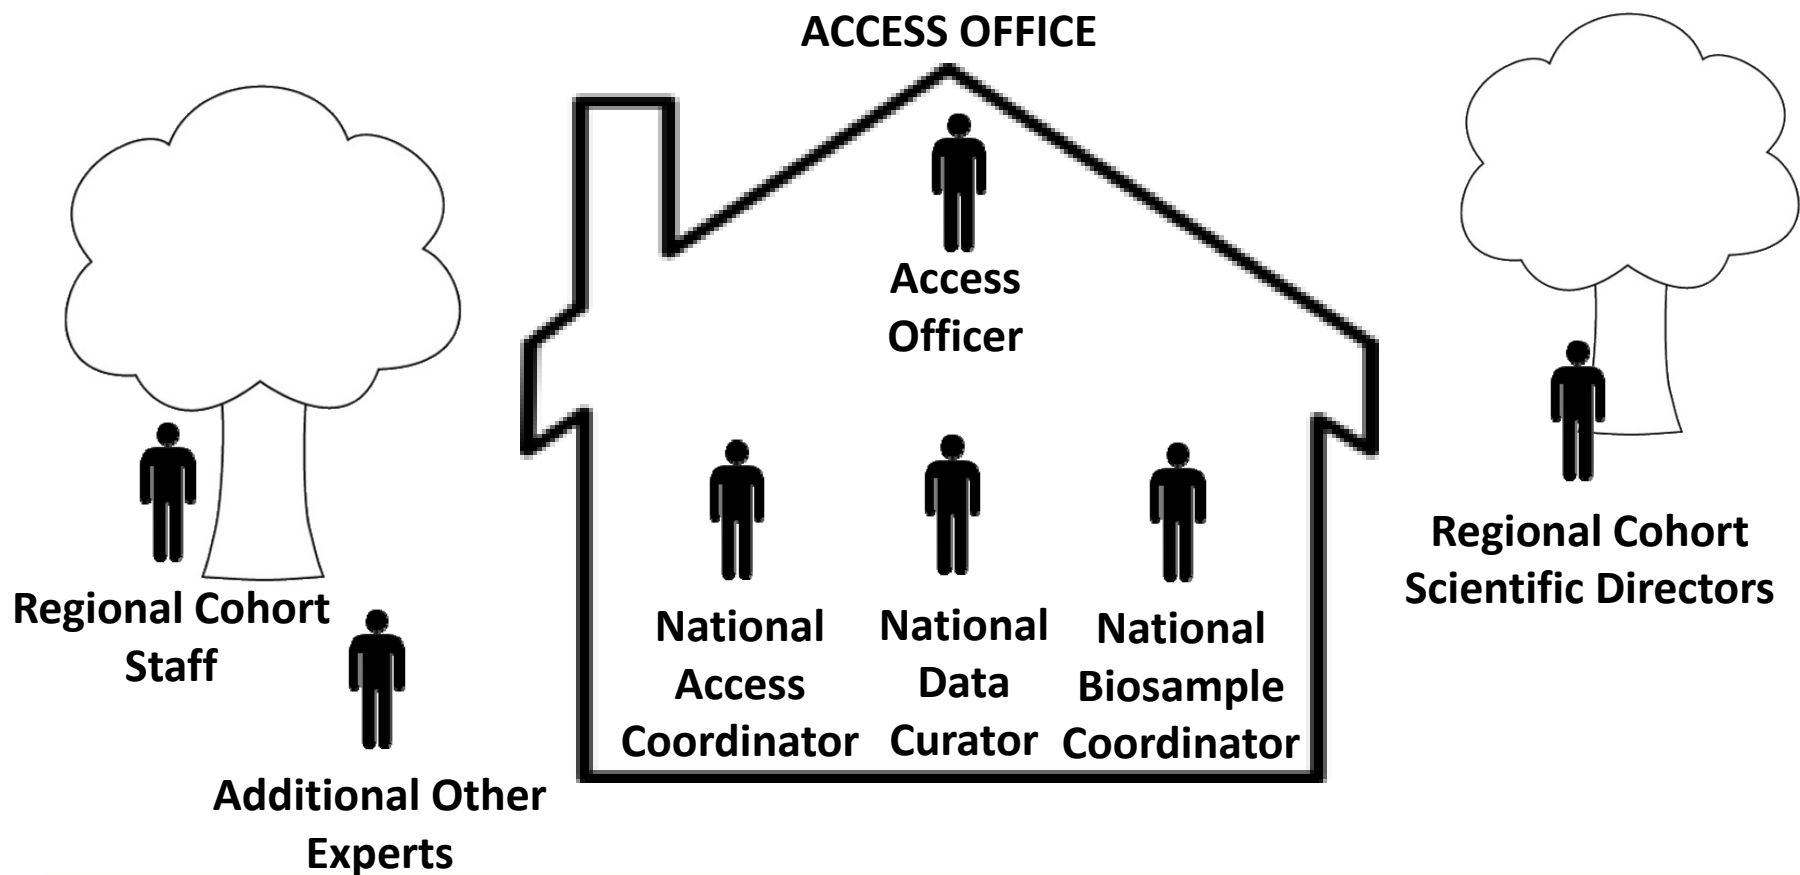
ACCESS OFFICE

Access Officer

Regional Cohort Staff

Additional Other Experts

National Access Coordinator

National Data Curator

National Biosample Coordinator

Regional Cohort Scientific Directors